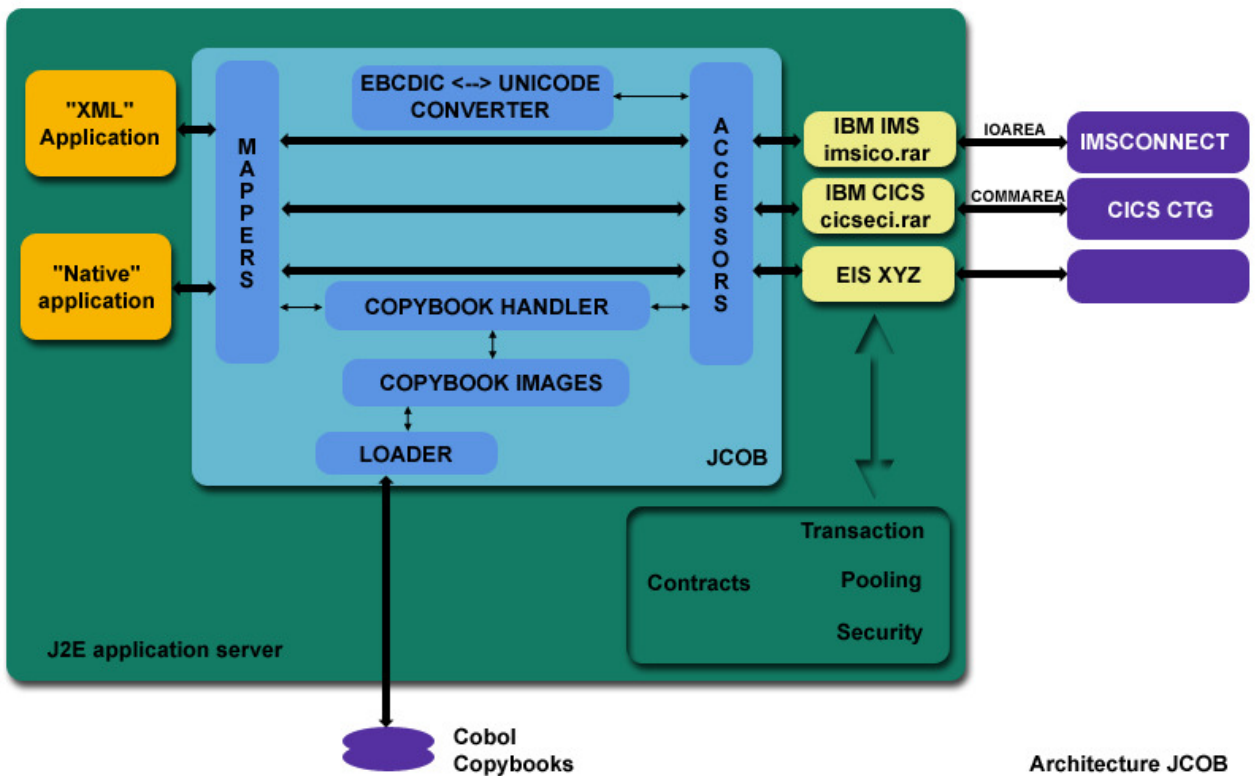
"XML" Application

"Native" application

MAPPERS

EBCDIC <--> UNICODE CONVERTER

ACCESSORS

COPYBOOK HANDLER

COPYBOOK IMAGES

LOADER

JCOB

IBM IMS imsico.rar

IBM CICS cicseci.rar

EIS XYZ

IOAREA

COMMAREA

IMSCONNECT

CICS CTG

Contracts

Transaction

Pooling

Security

J2E application server

Cobol Copybooks

Architecture JCOB